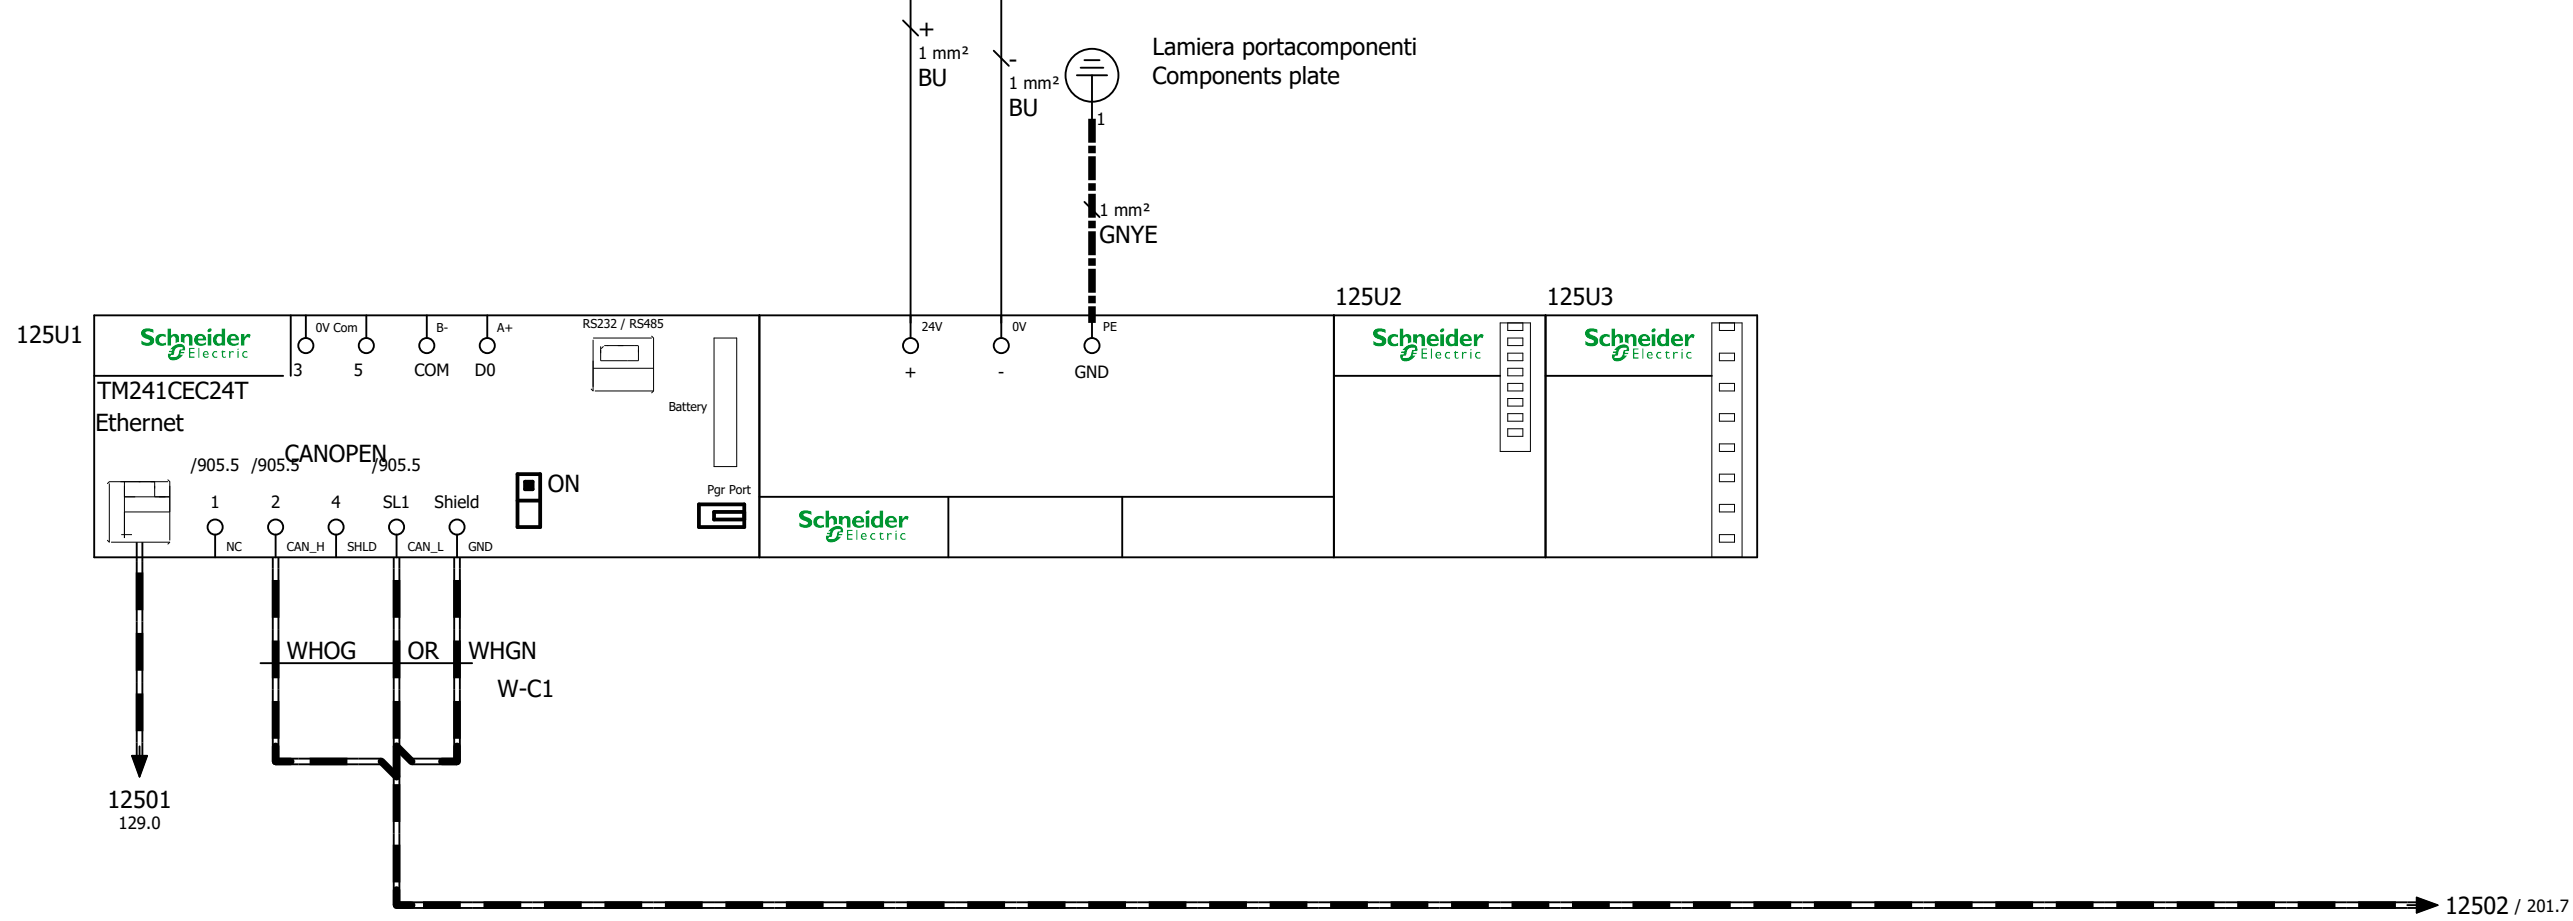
+
1 mm²
BU

-
1 mm²
BU

Lamiera portacomponenti
Components plate

1

1 mm²
GNYE

125U2
125U3

125U1
Schneider Electric
0V Com
3
5
B-
COM
A+
D0
RS232 / RS485
Battery
TM241CEC24T
Ethernet
/905.5 /905.5 CANOPEN /905.5
1
2
4
SL1
Shield
ON
Pgr Port
NC
CAN_H
SHLD
CAN_L
GND

24V
+
0V
-
PE
GND

Schneider Electric
Schneider Electric
Schneider Electric

WHOG
OR
WHGN
W-C1

12501
129.0

12502 / 201.7